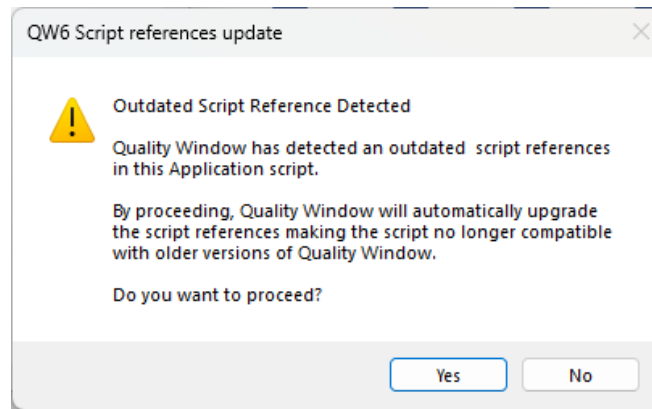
QW6 Script references update

Outdated Script Reference Detected

Quality Window has detected an outdated script references in this Application script.

By proceeding, Quality Window will automatically upgrade the script references making the script no longer compatible with older versions of Quality Window.

Do you want to proceed?

Yes

No